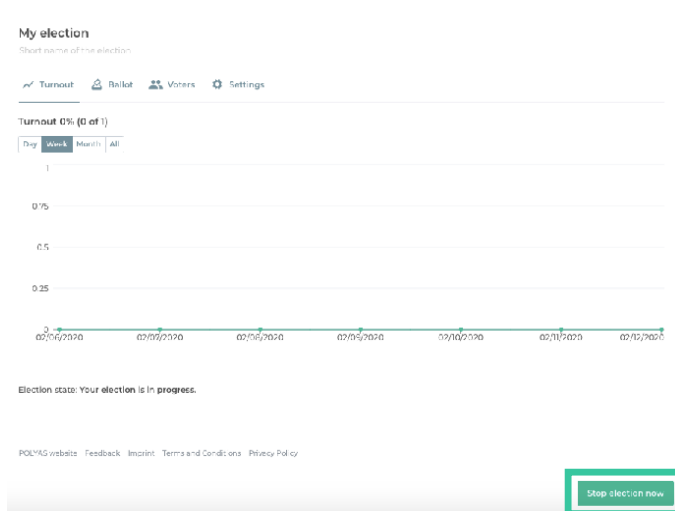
My election

Short name of the election

Turnout Ballot Voters Settings

Turnout 0% (0 of 1)

Day Week Month All

1

0.75

0.5

0.25

0

02/06/2020 02/07/2020 02/08/2020 02/09/2020 02/10/2020 02/11/2020 02/12/2020

Election state: Your election is in progress.

POLYAS website Feedback Imprint Terms and Conditions Privacy Policy

Stop election now